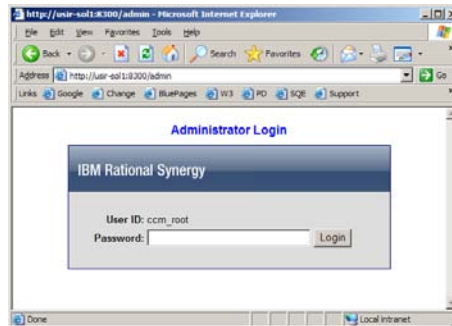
http://usir-sol1:8300/admin - Microsoft Internet Explorer

File Edit View Favorites Tools Help

Back Search Favorites

Address http://usir-sol1:8300/admin Go

Links Google Change BluePages W3 PD SQE Support

Administrator Login

IBM Rational Synergy

User ID: ccm_root
Password: Login

Done Local intranet